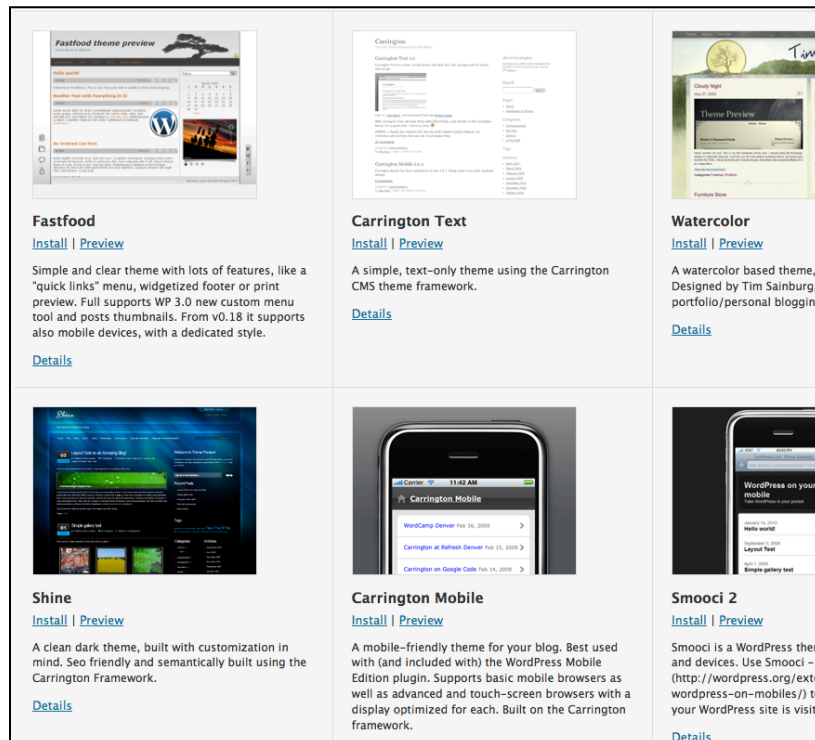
Fastfood theme preview

Hello world!

Another Post with Everything In It

An Ordered List Post

Fastfood
Install | Preview

Simple and clear theme with lots of features, like a "quick links" menu, widgetized footer or print preview. Full supports WP 3.0 new custom menu tool and posts thumbnails. From v0.18 it supports also mobile devices, with a dedicated style.

Details

Carrington

Carrington Text 1.0

Carrington Mobile 1.0.1

Carrington Text
Install | Preview

A simple, text-only theme using the Carrington CMS theme framework.

Details

Cloudy Night

Theme Preview

Watercolor
Install | Preview

A watercolor based theme,
Designed by Tim Sainburg,
portfolio/personal bloggin

Details

Shine

Lorem Text on an Amazing Blog!

Simple gallery test

Shine
Install | Preview

A clean dark theme, built with customization in mind. Seo friendly and semantically built using the Carrington Framework.

Details

Carrier

Carrington Mobile

WordCamp Denver Feb 16, 2009

Carrington at Refresh Denver Feb 15, 2009

Carrington on Google Code Feb 14, 2009

Carrington Mobile
Install | Preview

A mobile-friendly theme for your blog. Best used with (and included with) the WordPress Mobile Edition plugin. Supports basic mobile browsers as well as advanced and touch-screen browsers with a display optimized for each. Built on the Carrington framework.

WordPress on your mobile

Hello world!

Layout Test

Simple gallery test

Smooci 2
Install | Preview

Smooci is a WordPress ther
and devices. Use Smooci –
(http://wordpress.org/exte
wordpress-on-mobiles/) t
your WordPress site is visit

Details